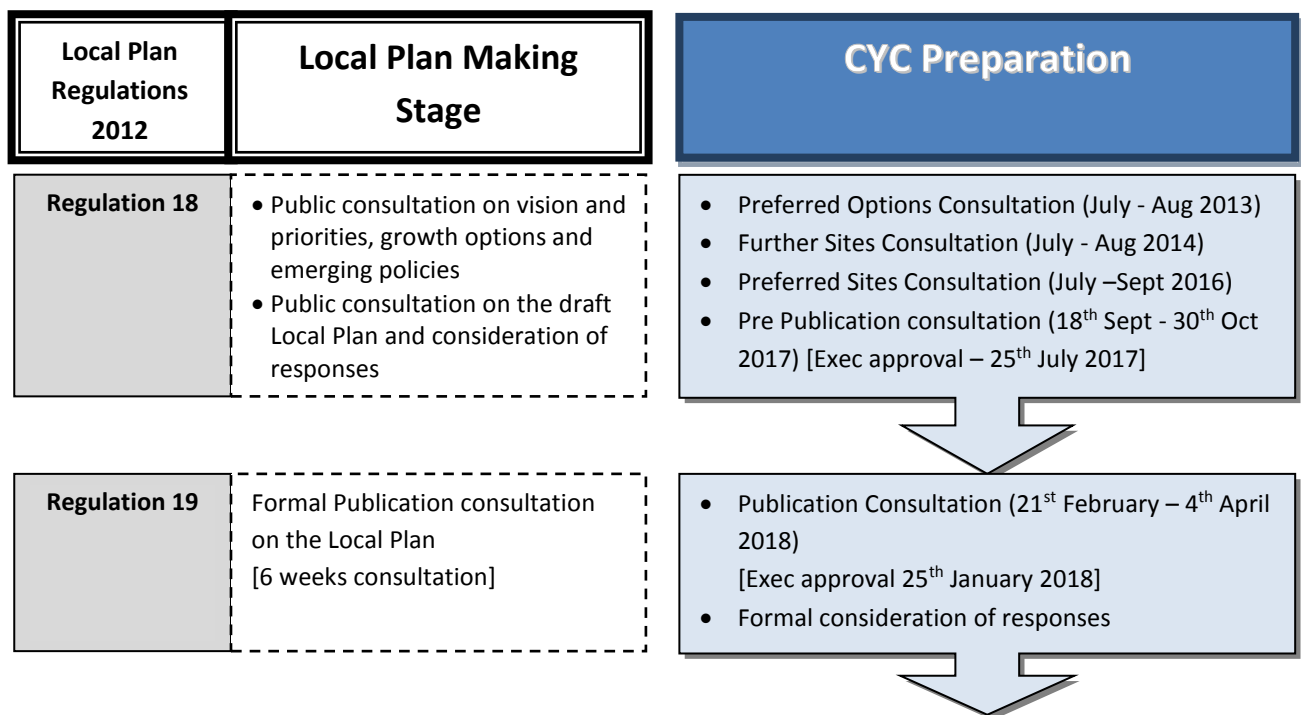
| Local Plan Regulations 2012 | Local Plan Making Stage | CYC Preparation |
|---|---|---|
| Regulation 18 | • Public consultation on vision and priorities, growth options and emerging policies<br>• Public consultation on the draft Local Plan and consideration of responses | • Preferred Options Consultation (July - Aug 2013)<br>• Further Sites Consultation (July - Aug 2014)<br>• Preferred Sites Consultation (July –Sept 2016)<br>• Pre Publication consultation (18$^{th}$ Sept - 30$^{th}$ Oct 2017) [Exec approval – 25$^{th}$ July 2017] |
| Regulation 19 | Formal Publication consultation on the Local Plan [6 weeks consultation] | • Publication Consultation (21$^{st}$ February – 4$^{th}$ April 2018) [Exec approval 25$^{th}$ January 2018]<br>• Formal consideration of responses |